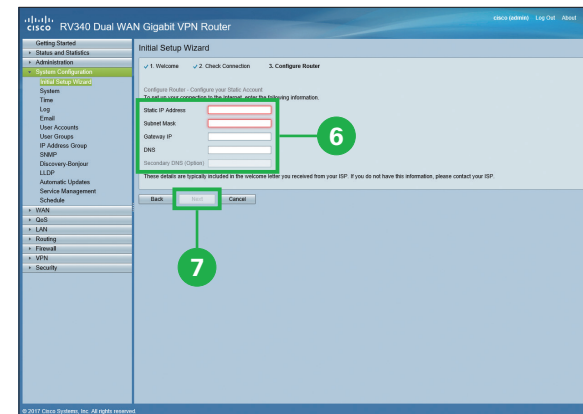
cisco RV340 Dual WAN Gigabit VPN Router

cisco (admin) Log Out About

Getting Started
Status and Statistics
Administration
System Configuration
Initial Setup Wizard
System
Time
Log
Email
User Accounts
User Groups
IP Address Group
SNMP
Discovery-Bonjour
LLDP
Automatic Updates
Service Management
Schedule
WAN
QoS
LAN
Routing
Firewall
VPN
Security

Initial Setup Wizard

1. Welcome 2. Check Connection 3. Configure Router

Configure Router - Configure your Static Account
To set up your connection to the internet, enter the following information.

Static IP Address
Subnet Mask
Gateway IP
DNS
Secondary DNS (Option)

6

These details are typically included in the welcome letter you received from your ISP. If you do not have this information, please contact your ISP.

Back Next Cancel

7

© 2017 Cisco Systems, Inc. All rights reserved.